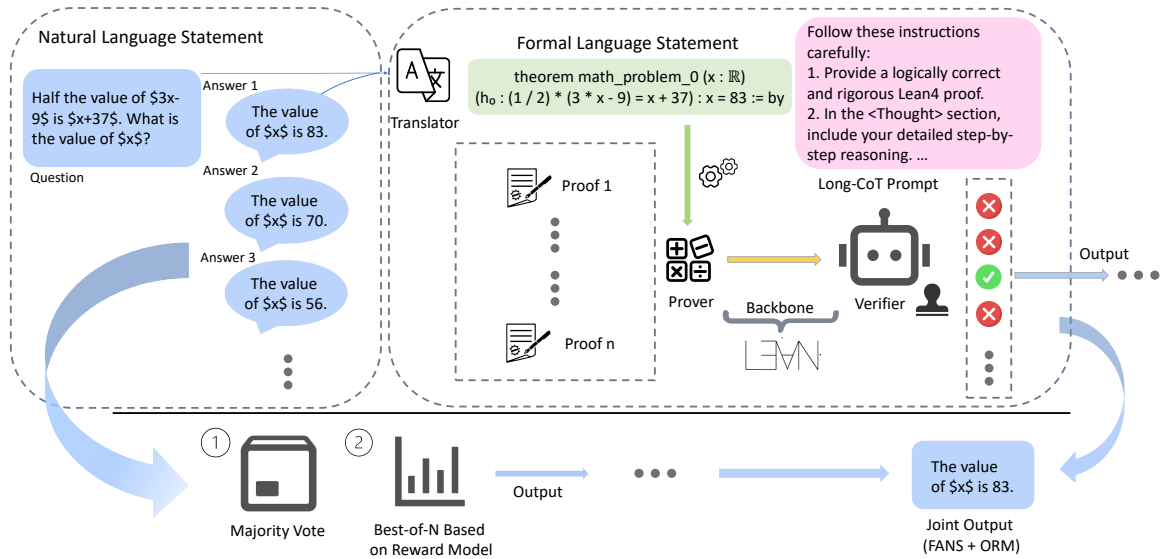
Natural Language Statement

Half the value of \$3x-9\$ is \$x+37\$. What is the value of \$x\$?

Question

Answer 1

The value of \$x\$ is 83.

Answer 2

The value of \$x\$ is 70.

Answer 3

The value of \$x\$ is 56.

Translator

Formal Language Statement

theorem math_problem_0 (x : $\mathbb{R}$) (h₀ : (1 / 2) * (3 * x - 9) = x + 37) : x = 83 := by

Follow these instructions carefully:
1. Provide a logically correct and rigorous Lean4 proof.
2. In the <Thought> section, include your detailed step-by-step reasoning. ...

Long-CoT Prompt

Proof 1

Proof n

Prover

Backbone

LEAN

Verifier

Output

① Majority Vote

② Best-of-N Based on Reward Model

Output

The value of \$x\$ is 83.

Joint Output (FANS + ORM)